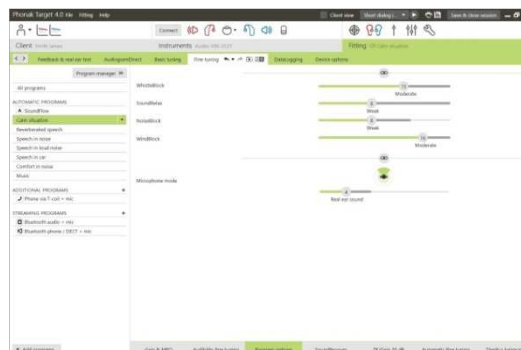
Phonak Target 4.0 File Fitting Help

Client view Short dialog Save & close session

Connect

Client

Instruments

Fitting

Feedback & real ear test AudiogramDirect Basic tuning Fine tuning Datalogging Device options

Program manager

All programs

AUTOMATIC PROGRAMS

SoundFlow

Calm situation

Reverberated speech

Speech in noise

Speech in loud noise

Speech in car

Comfort in noise

Music

ADDITIONAL PROGRAMS

Phone via T-coil + mic

STREAMING PROGRAMS

Bluetooth audio + mic

Bluetooth phone / DECT + mic

WhistleBlock

Moderate

SoundRelax

Weak

NoiseBlock

Weak

WindBlock

Moderate

Microphone mode

Real ear sound

Add program